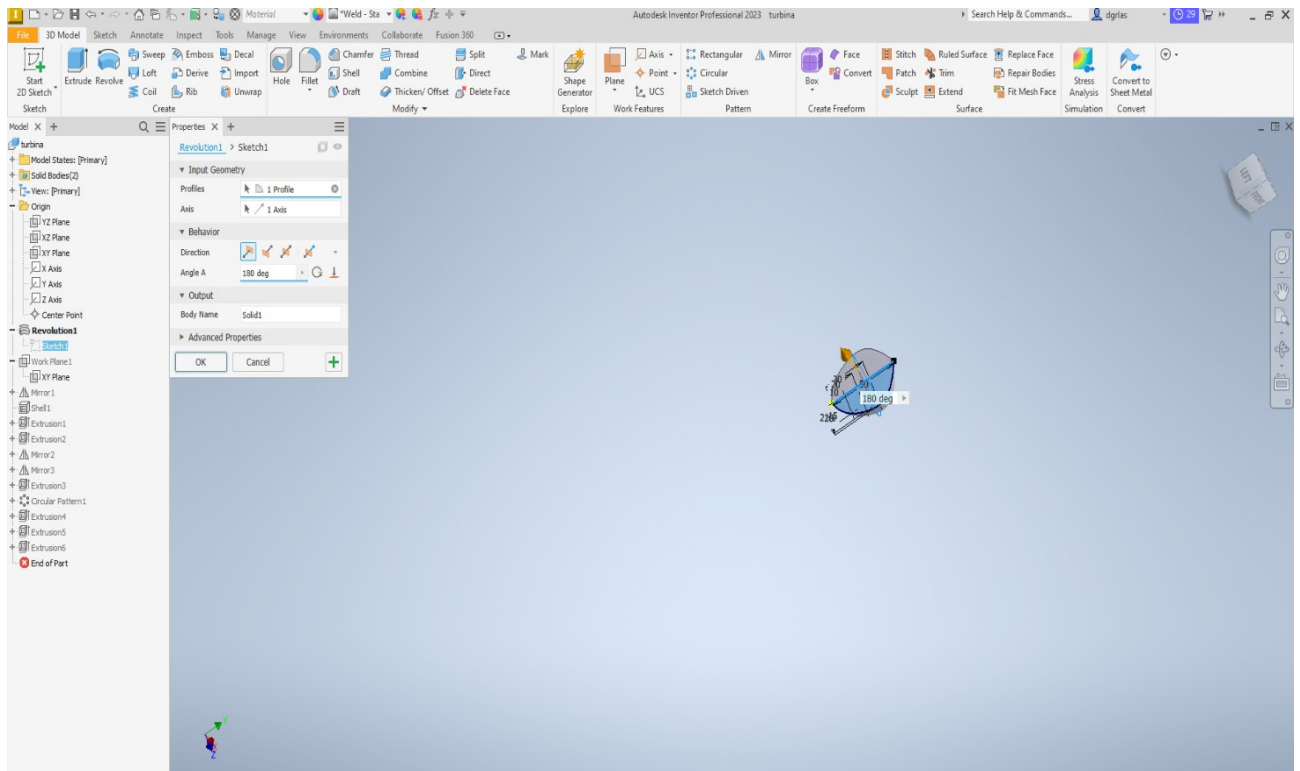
Material

*Weld - Sta

Autodesk Inventor Professional 2023 turbina

Search Help & Commands...

dgrlas

29

File 3D Model Sketch Annotate Inspect Tools Manage View Environments Collaborate Fusion 360

Start 2D Sketch

Sketch

Extrude Revolve

Sweep Loft Coil

Emboss Derive Rib

Decal Import Unwrap

Create

Hole Fillet

Chamfer Shell Draft

Thread Combine Thicken/ Offset

Split Direct Delete Face

Mark

Modify

Shape Generator

Explore

Plane

Axis Point UCS

Work Features

Rectangular Circular Sketch Driven

Mirror

Pattern

Box

Face Convert

Create Freeform

Stitch Patch Sculpt

Ruled Surface Trim Extend

Replace Face Repair Bodies Fit Mesh Face

Surface

Stress Analysis

Simulation

Convert to Sheet Metal

Convert

Model X +

turbina
Model States: [Primary]
Solid Bodies(2)
View: [Primary]
Origin
YZ Plane
XZ Plane
XY Plane
X Axis
Y Axis
Z Axis
Center Point
Revolution1
Sketch1
Work Plane1
XY Plane
Mirror1
Shell1
Extrusion1
Extrusion2
Mirror2
Mirror3
Extrusion3
Circular Pattern1
Extrusion4
Extrusion5
Extrusion6
End of Part

Properties X +

Revolution1 > Sketch1

Input Geometry
Profiles 1 Profile
Axis 1 Axis
Behavior
Direction
Angle A 180 deg
Output
Body Name Solid1
Advanced Properties

OK Cancel

180 deg

20
10
90
216